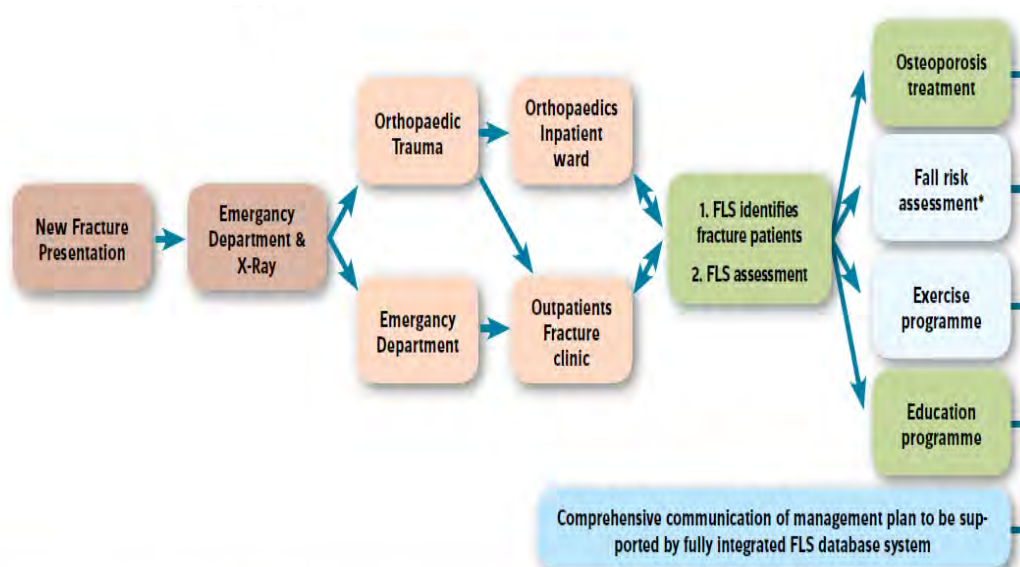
New Fracture Presentation

Emergancy Department & X-Ray

Orthopaedic Trauma

Emergancy Department

Orthopaedics Inpatient ward

Outpatients Fracture clinic

1. FLS identifies fracture patients

2. FLS assessment

Osteoporosis treatment

Fall risk assessment*

Exercise programme

Education programme

Comprehensive communication of management plan to be supported by fully integrated FLS database system